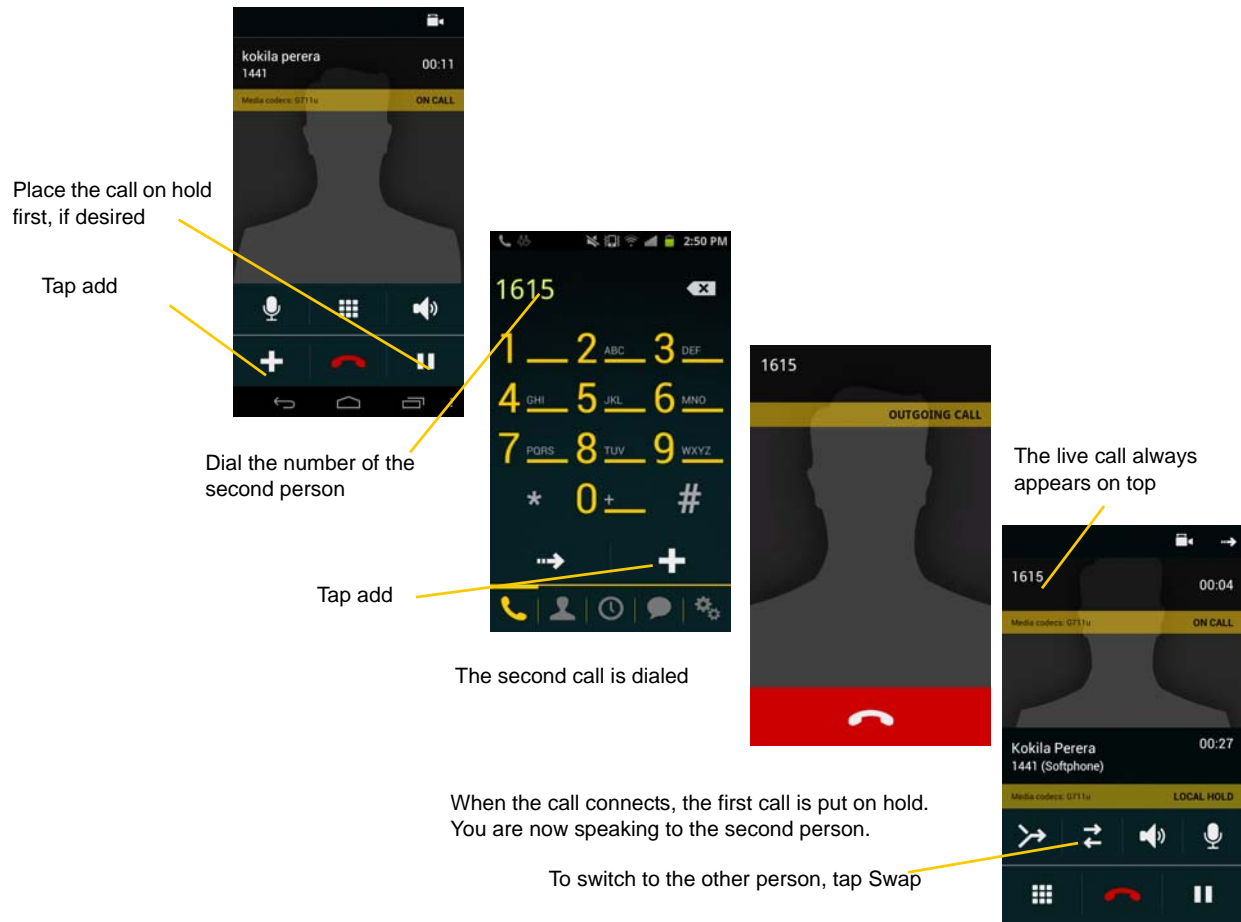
kokila perera
1441
00:11
Media codecs: G711u
ON CALL

Place the call on hold first, if desired

Tap add

2:50 PM
1615
1 2 ABC 3 DEF
4 GHI 5 JKL 6 MNO
7 PQRS 8 TUV 9 WXYZ
* 0 + #

Dial the number of the second person

Tap add

The second call is dialed

1615
OUTGOING CALL

The live call always appears on top

1615
00:04
Media codecs: G711u
ON CALL
Kokila Perera
1441 (Softphone)
00:27
Media codecs: G711u
LOCAL HOLD

When the call connects, the first call is put on hold. You are now speaking to the second person.

To switch to the other person, tap Swap